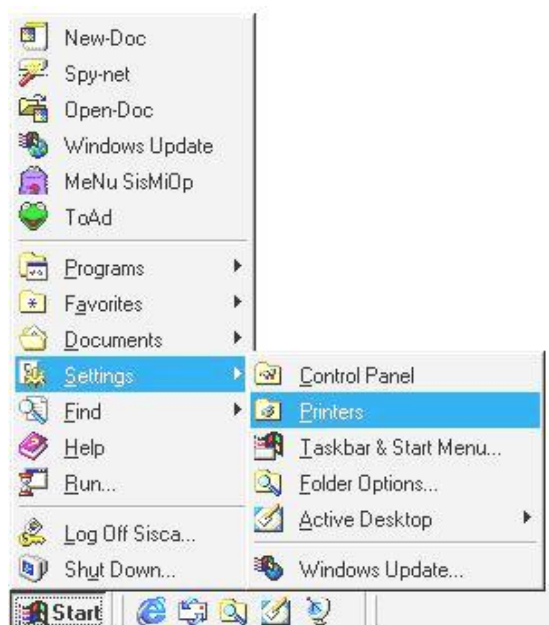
New-Doc
Spy-net
Open-Doc
Windows Update
MeNu SisMiOp
ToAd
Programs
Favorites
Documents
Settings
Find
Help
Run...
Log Off Sisca...
Shut Down...

Control Panel
Printers
Taskbar & Start Menu...
Folder Options...
Active Desktop
Windows Update...

Start